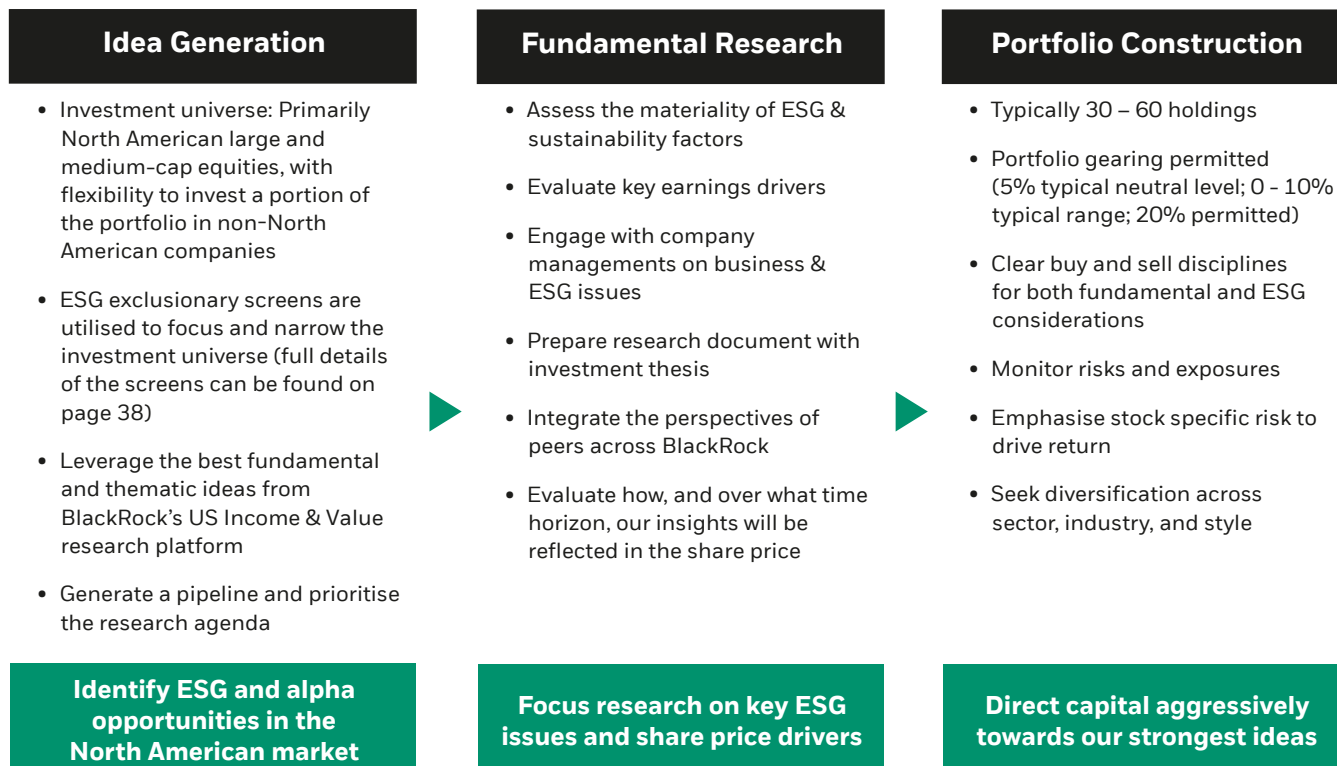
Idea Generation

- Investment universe: Primarily North American large and medium-cap equities, with flexibility to invest a portion of the portfolio in non-North American companies
- ESG exclusionary screens are utilised to focus and narrow the investment universe (full details of the screens can be found on page 38)
- Leverage the best fundamental and thematic ideas from BlackRock's US Income & Value research platform
- Generate a pipeline and prioritise the research agenda

Identify ESG and alpha opportunities in the North American market

Fundamental Research

- Assess the materiality of ESG & sustainability factors
- Evaluate key earnings drivers
- Engage with company managements on business & ESG issues
- Prepare research document with investment thesis
- Integrate the perspectives of peers across BlackRock
- Evaluate how, and over what time horizon, our insights will be reflected in the share price

Focus research on key ESG issues and share price drivers

Portfolio Construction

- Typically 30 – 60 holdings
- Portfolio gearing permitted (5% typical neutral level; 0 - 10% typical range; 20% permitted)
- Clear buy and sell disciplines for both fundamental and ESG considerations
- Monitor risks and exposures
- Emphasise stock specific risk to drive return
- Seek diversification across sector, industry, and style

Direct capital aggressively towards our strongest ideas